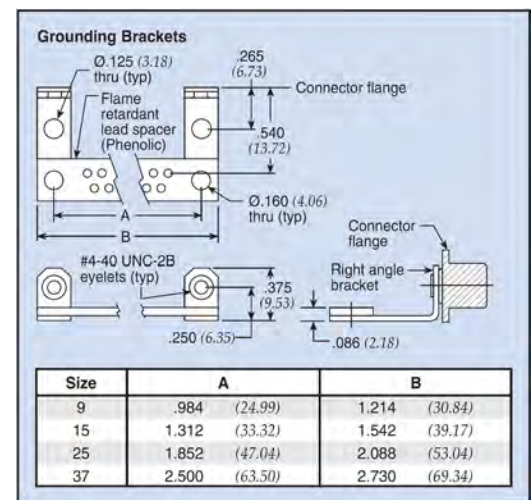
Grounding Brackets

Ø.125 (3.18) thru (typ)

Flame retardant lead spacer (Phenolic)

.265 (6.73)

Connector flange

.540 (13.72)

Ø.160 (4.06) thru (typ)

A

B

#4-40 UNC-2B eyelets (typ)

.375 (9.53)

.250 (6.35)

Connector flange

Right angle bracket

.086 (2.18)

| Size | A | | B | |
|---|---|---|---|---|
| 9 | .984 | (24.99) | 1.214 | (30.84) |
| 15 | 1.312 | (33.32) | 1.542 | (39.17) |
| 25 | 1.852 | (47.04) | 2.088 | (53.04) |
| 37 | 2.500 | (63.50) | 2.730 | (69.34) |